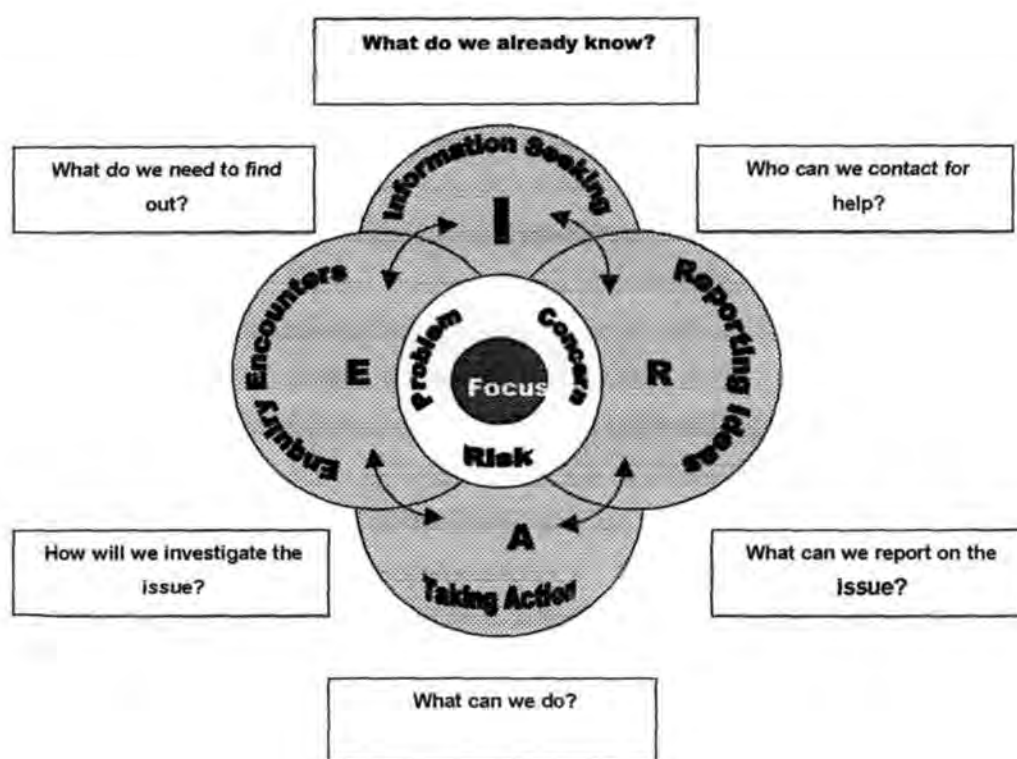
What do we already know?

What do we need to find out?

Who can we contact for help?

Information Seeking

I

Enquiry Encounters

E

Reporting Ideas

R

Problem

Concern

Focus

Risk

A

Taking Action

How will we investigate the issue?

What can we report on the issue?

What can we do?